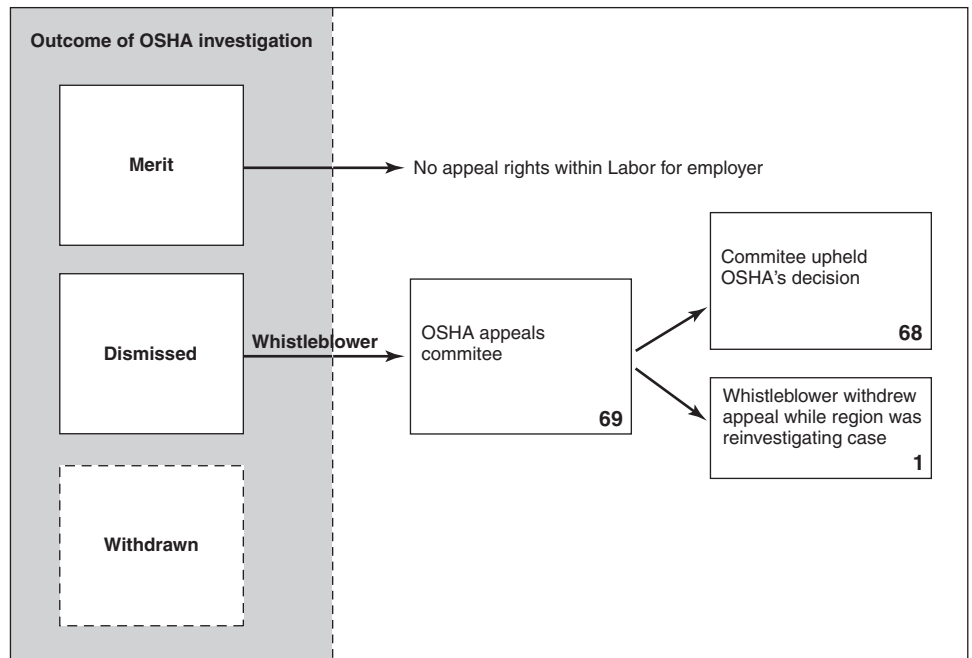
Outcome of OSHA investigation

Merit

No appeal rights within Labor for employer

Dismissed

Whistleblower

OSHA appeals commitee

69

Commitee upheld OSHA's decision

68

Whistleblower withdrew appeal while region was reinvestigating case

1

Withdrawn